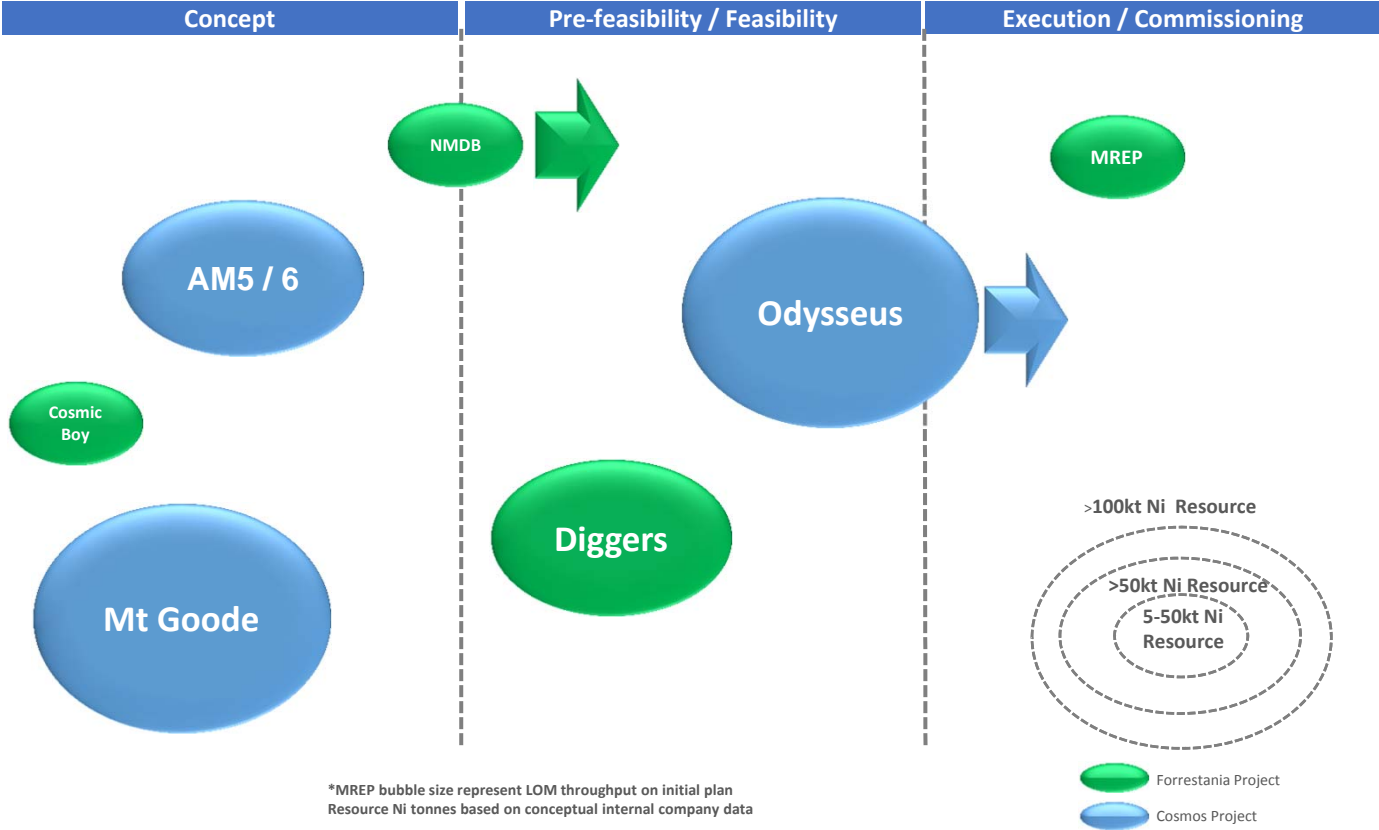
Concept

Pre-feasibility / Feasibility

Execution / Commissioning

NMDB

MREP

AM5 / 6

Odysseus

Cosmic Boy

Diggers

Mt Goode

>100kt Ni Resource

>50kt Ni Resource

5-50kt Ni Resource

*MREP bubble size represent LOM throughput on initial plan
Resource Ni tonnes based on conceptual internal company data

Forrestania Project

Cosmos Project